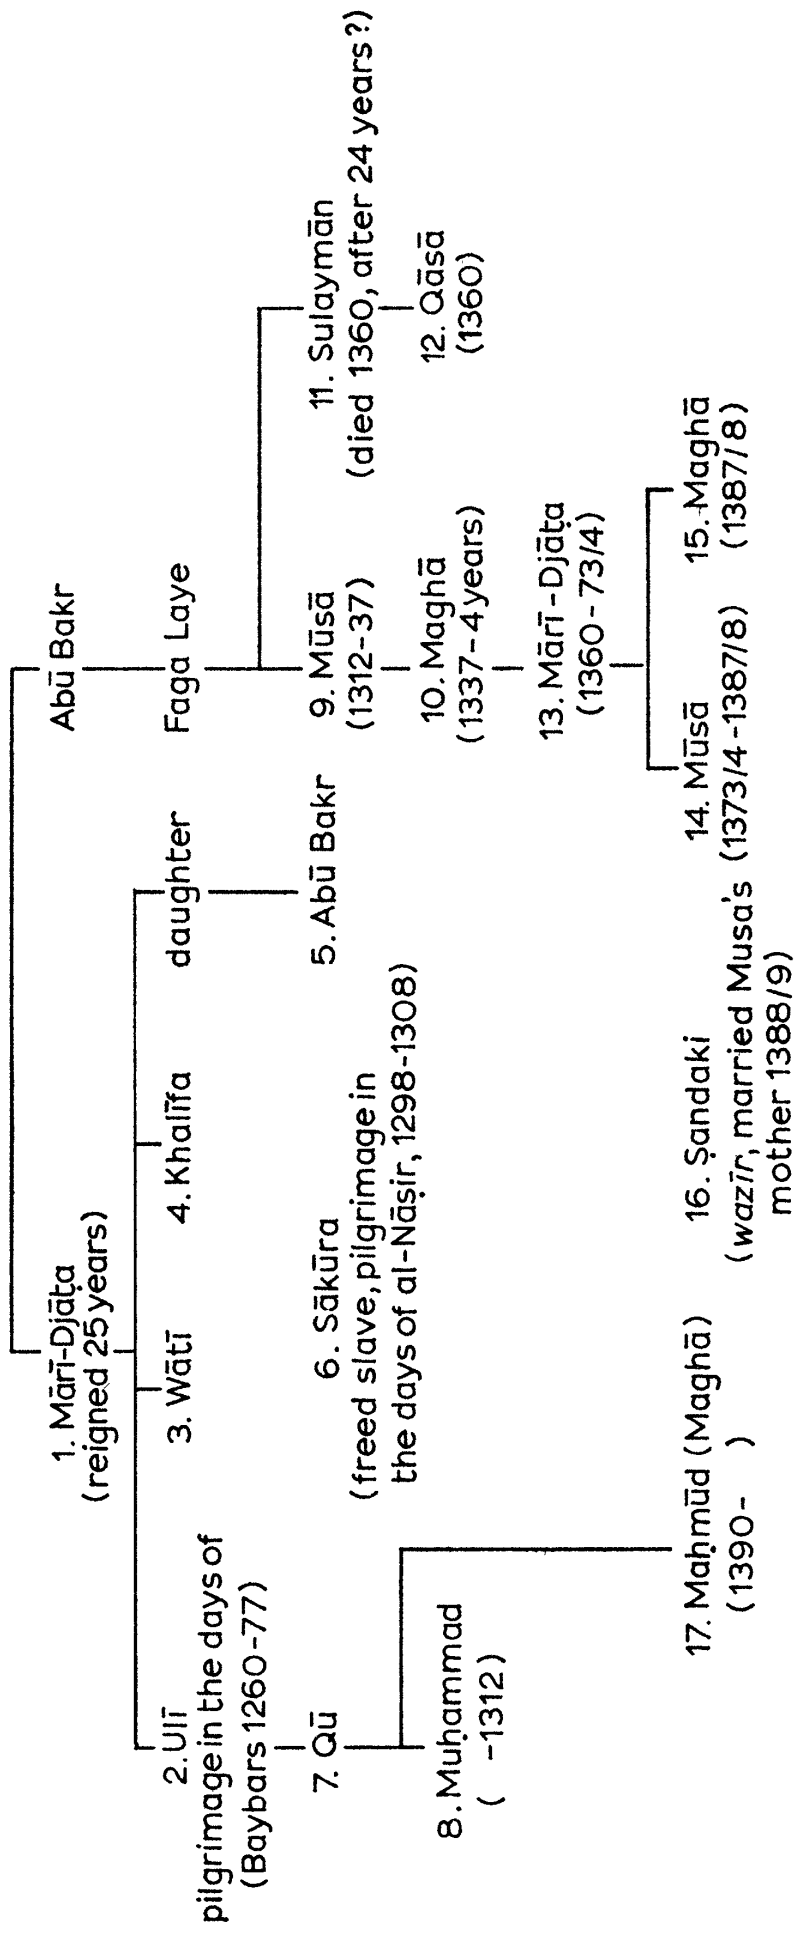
1. Mārī-Djāṭa (reigned 25 years)

Abū Bakr

2. Ulī pilgrimage in the days of (Baybars 1260-77)

3. Wātī

4. Khalīfa

daughter

Faga Laye

5. Abū Bakr

6. Sākūra (freed slave, pilgrimage in the days of al-Nāṣir, 1298-1308)

7. Qū

8. Muḥammad ( -1312)

9. Mūsā (1312-37)

10. Maghā (1337-4 years)

11. Sulaymān (died 1360, after 24 years?)

12. Qāsā (1360)

13. Mārī-Djāṭa (1360-73/4)

14. Mūsā (1373/4-1387/8)

15. Maghā (1387/8)

16. Ṣandaki (wazīr, married Musa's mother 1388/9)

17. Maḥmūd (Maghā) (1390- )